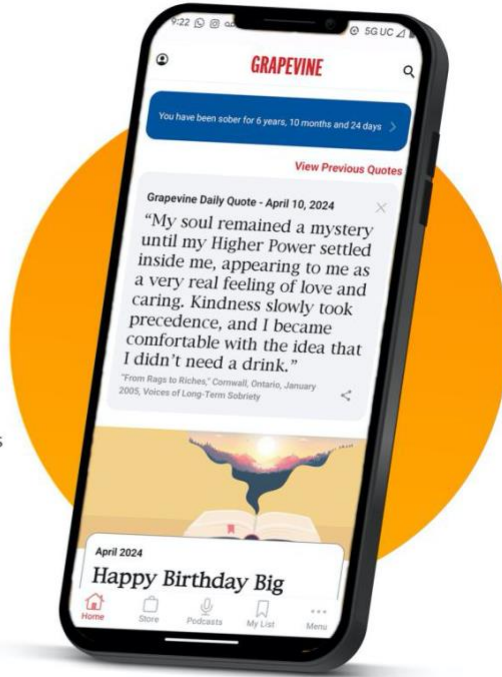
9:22 5G UC

GRAPEVINE

You have been sober for 6 years, 10 months and 24 days

View Previous Quotes

Grapevine Daily Quote - April 10, 2024

“My soul remained a mystery until my Higher Power settled inside me, appearing to me as a very real feeling of love and caring. Kindness slowly took precedence, and I became comfortable with the idea that I didn’t need a drink.”

"From Rags to Riches," Cornwall, Ontario, January 2005, Voices of Long-Term Sobriety

April 2024

Happy Birthday Big

Home Store Podcasts My List Menu